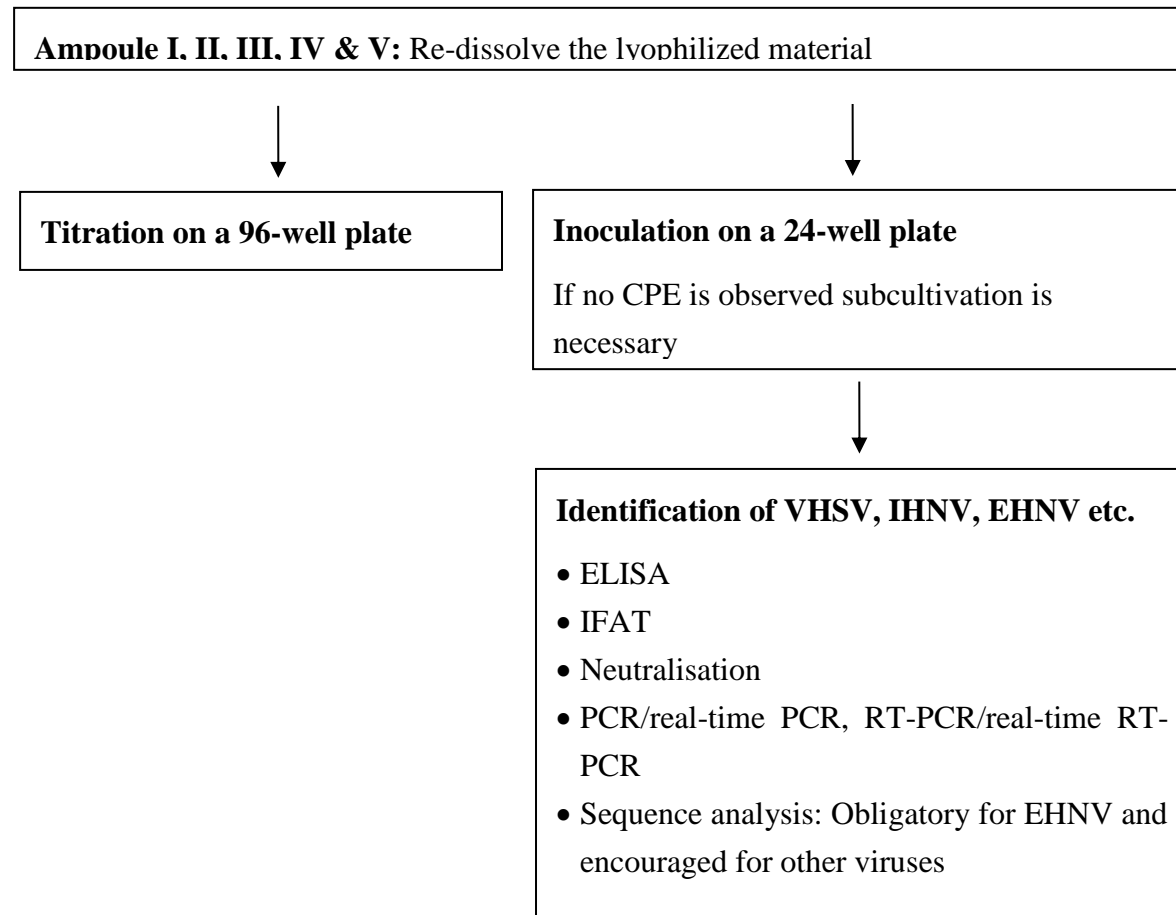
**Ampoule I, II, III, IV & V:** Re-dissolve the lyophilized material

**Titration on a 96-well plate**

**Inoculation on a 24-well plate**

If no CPE is observed subcultivation is necessary

**Identification of VHSV, IHNV, EHNV etc.**

- ELISA
- IFAT
- Neutralisation
- PCR/real-time PCR, RT-PCR/real-time RT-PCR
- Sequence analysis: Obligatory for EHNV and encouraged for other viruses